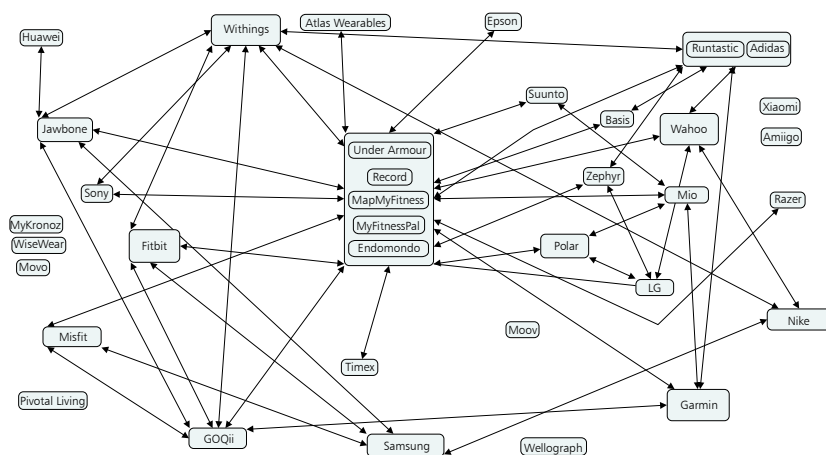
Huawei
Withings
Atlas Wearables
Epson
Runtastic
Adidas
Jawbone
Suunto
Basis
Wahoo
Xiaomi
Amiigo
Under Armour
Record
Sony
MapMyFitness
Zephyr
Mio
Razer
MyKronoz
MyFitnessPal
WiseWear
Fitbit
Endomondo
Polar
Movo
LG
Nike
Misfit
Moov
Timex
Pivotal Living
Garmin
GOQii
Samsung
Wellograph